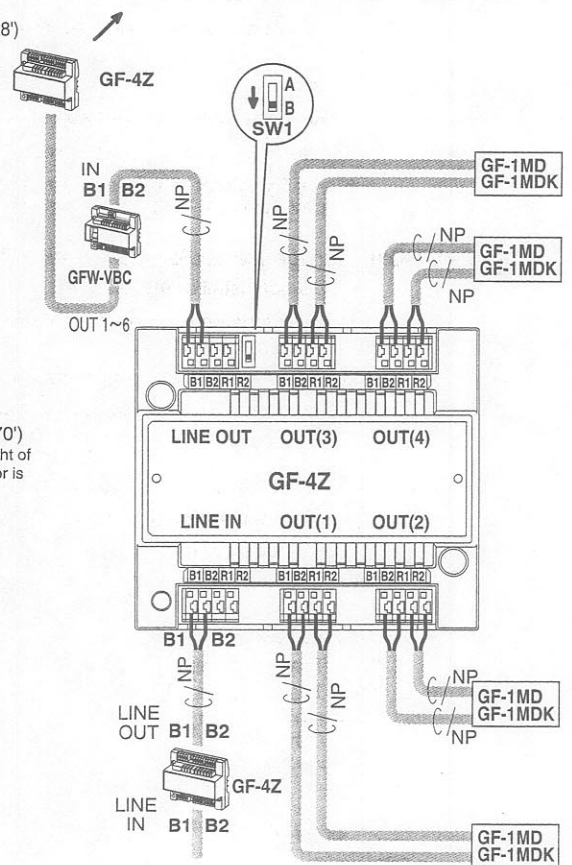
8')

GF-4Z

A
B
SW1

GF-1MD
GF-1MDK

IN
B1 B2

NP

NP

NP

GFW-VBC

NP

GF-1MD
GF-1MDK

NP

OUT 1~6

B1 B2 R1 R2
B1 B2 R1 R2
B1 B2 R1 R2

70')
ht of
or is

LINE OUT
OUT(3)
OUT(4)

GF-4Z

LINE IN
OUT(1)
OUT(2)

B1 B2 R1 R2
B1 B2 R1 R2
B1 B2 R1 R2

B1 B2

NP

NP

NP

NP

GF-1MD
GF-1MDK

LINE
OUT B1 B2

NP

GF-4Z

LINE
IN B1 B2

GF-1MD
GF-1MDK